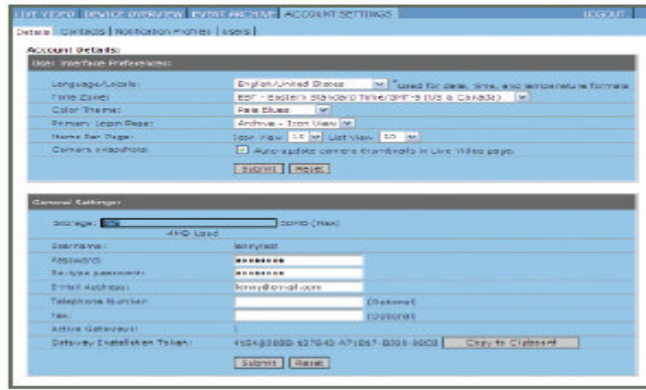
LIVE VIDEO | DEVICE OVERVIEW | EVENT ARCHIVE | ACCOUNT SETTINGS | LOGOUT

Details | Contacts | Notification Profiles | Users |

Account Details:

User Interface Preferences:

Language/Locale: English/United States *Used for date, time, and temperature formats

Time Zone: EST - Eastern Standard Time/GMT-5 (US & Canada)

Color Theme: Pale Blues

Primary Login Page: Archive - Icon View

Items Per Page: Icon View 10 List View 10

Camera Snapshots: Auto-update camera thumbnails in Live Video page.

Submit Reset

General Settings:

Storage: 2% 20MB (Max)

4MB Used

Username: lennyrest

Password: ••••••••

Re-type password: ••••••••

E-mail Address: lenny@email.com

Telephone Number: (Optional)

Fax: (Optional)

Active Gateways: 1

Gateway Installation Token: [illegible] Copy to Clipboard

Submit Reset